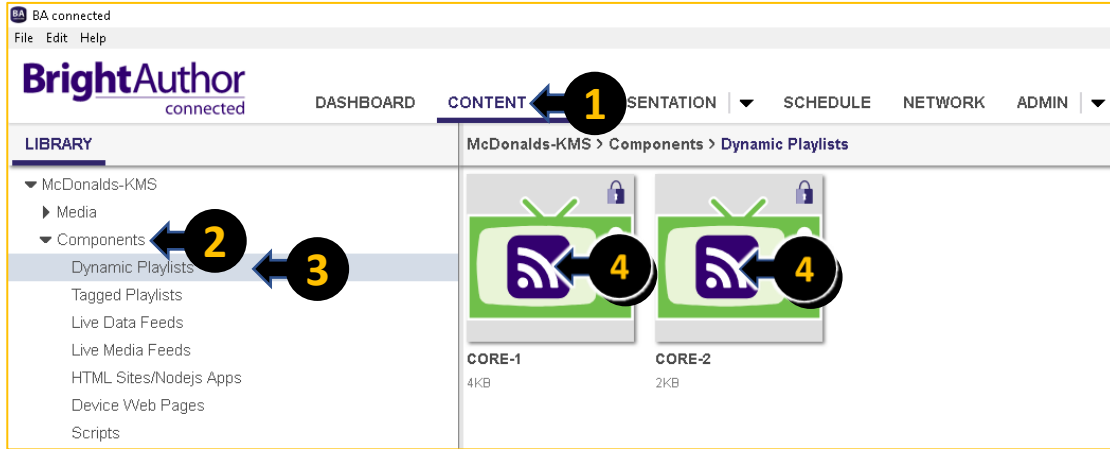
BA connected
File Edit Help
BrightAuthor connected
DASHBOARD CONTENT 1 SENTATION SCHEDULE NETWORK ADMIN
LIBRARY
McDonalds-KMS > Components > Dynamic Playlists
McDonalds-KMS
Media
Components 2
Dynamic Playlists 3
Tagged Playlists
Live Data Feeds
Live Media Feeds
HTML Sites/Nodejs Apps
Device Web Pages
Scripts
4
4
CORE-1
4KB
CORE-2
2KB